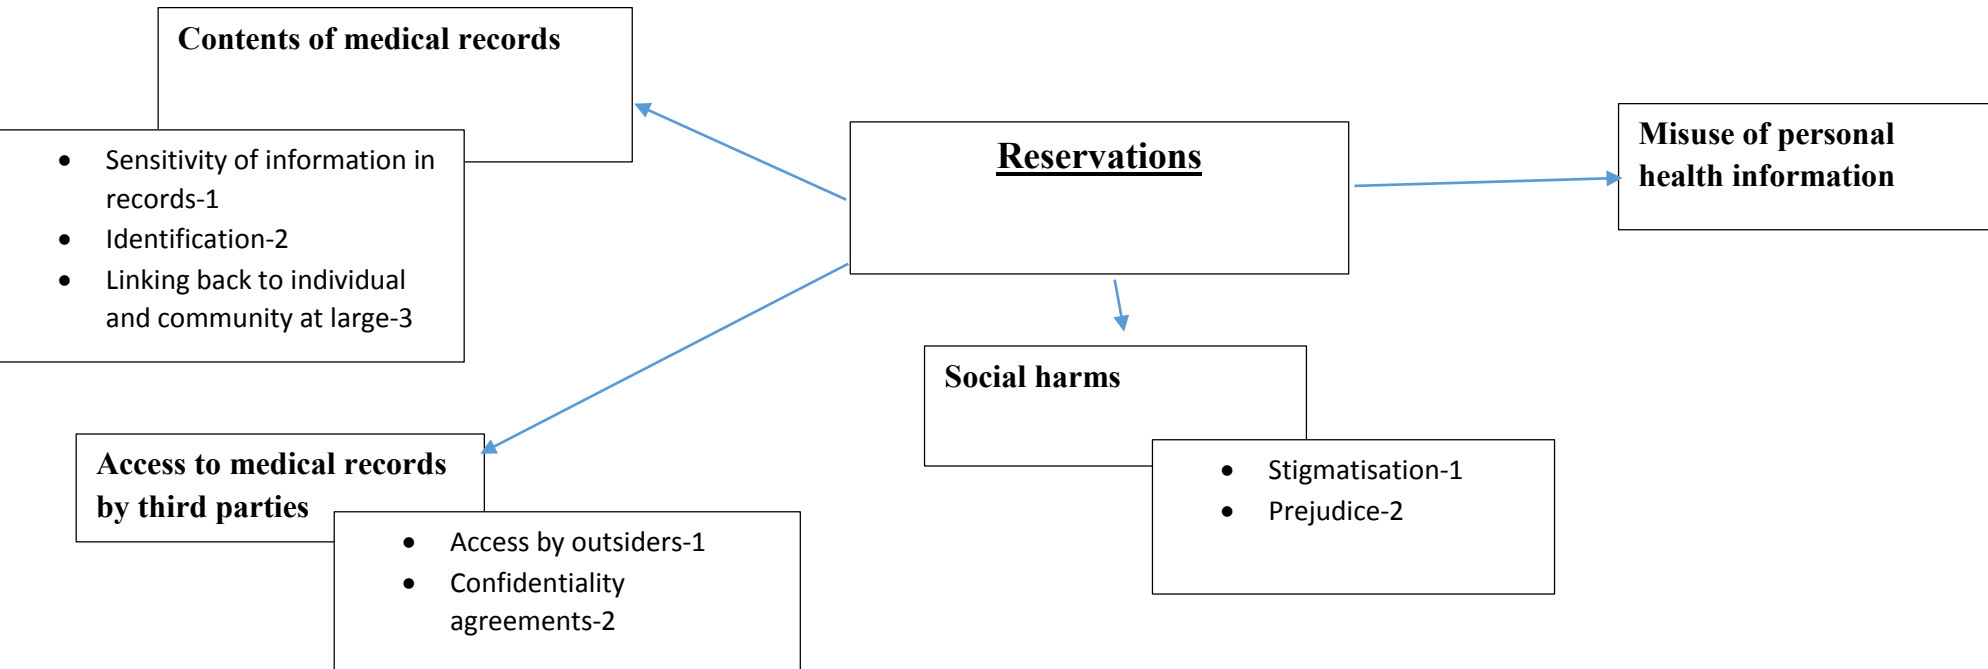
Contents of medical records

- Sensitivity of information in records-1
- Identification-2
- Linking back to individual and community at large-3

Reservations

Misuse of personal health information

Social harms

- Stigmatisation-1
- Prejudice-2

Access to medical records by third parties

- Access by outsiders-1
- Confidentiality agreements-2